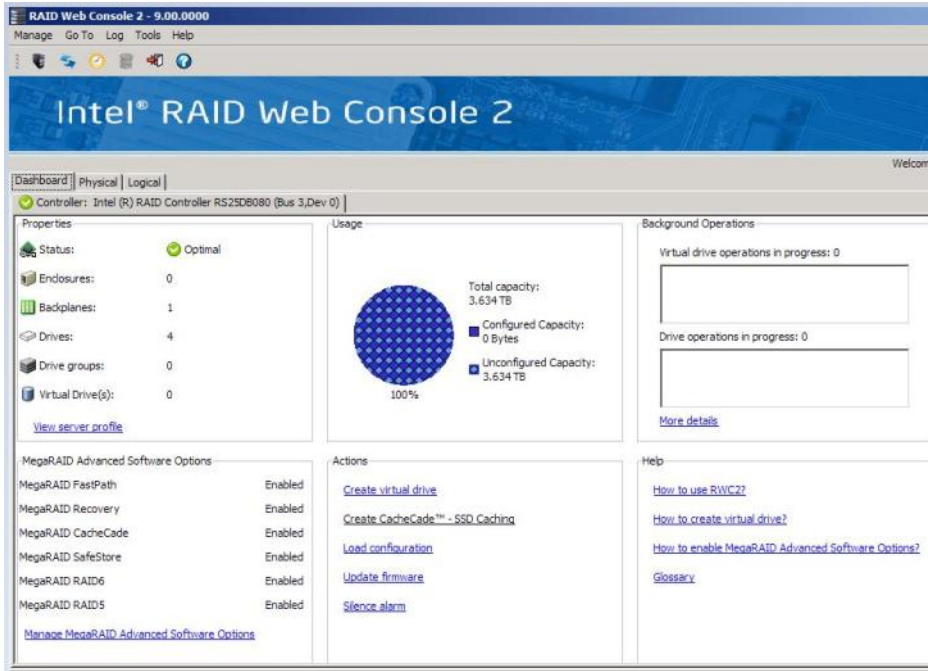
RAID Web Console 2 - 9.00.0000

Manage Go To Log Tools Help

Intel® RAID Web Console 2

Welcom

Dashboard | Physical | Logical

Controller: Intel (R) RAID Controller RS25DB080 (Bus 3,Dev 0)

Properties

| | |
|---|---|
| Status: | Optimal |
| Enclosures: | 0 |
| Backplanes: | 1 |
| Drives: | 4 |
| Drive groups: | 0 |
| Virtual Drive(s): | 0 |

View server profile

Usage

100%

Total capacity: 3.634 TB

Configured Capacity: 0 Bytes

Unconfigured Capacity: 3.634 TB

Background Operations

Virtual drive operations in progress: 0

Drive operations in progress: 0

More details

MegaRAID Advanced Software Options

| | |
|---|---|
| MegaRAID FastPath | Enabled |
| MegaRAID Recovery | Enabled |
| MegaRAID CacheCade | Enabled |
| MegaRAID SafeStore | Enabled |
| MegaRAID RAID6 | Enabled |
| MegaRAID RAID5 | Enabled |

Manage MegaRAID Advanced Software Options

Actions

Create virtual drive

Create CacheCade™ - SSD Caching

Load configuration

Update firmware

Silence alarm

Help

How to use RWC2?

How to create virtual drive?

How to enable MegaRAID Advanced Software Options?

Glossary